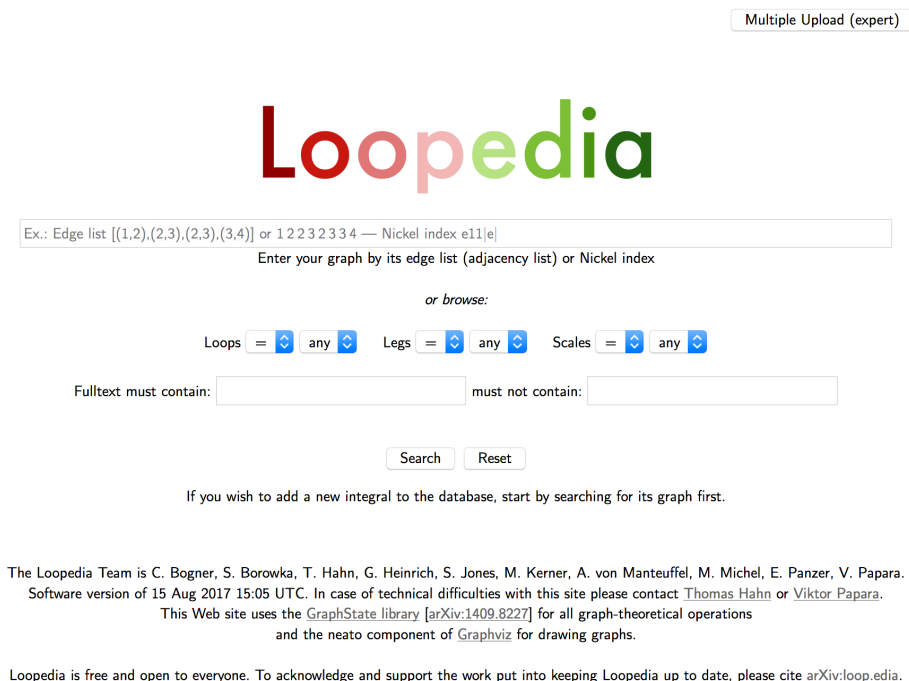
Multiple Upload (expert)

Loopedia

Ex.: Edge list [(1,2),(2,3),(2,3),(3,4)] or 1 2 2 3 2 3 3 4 — Nickel index e11|e|

Enter your graph by its edge list (adjacency list) or Nickel index

or browse:

Loops = any Legs = any Scales = any

Fulltext must contain: must not contain:

Search Reset

If you wish to add a new integral to the database, start by searching for its graph first.

The Loopedia Team is C. Bogner, S. Borowka, T. Hahn, G. Heinrich, S. Jones, M. Kerner, A. von Manteuffel, M. Michel, E. Panzer, V. Papara. Software version of 15 Aug 2017 15:05 UTC. In case of technical difficulties with this site please contact Thomas Hahn or Viktor Papara. This Web site uses the GraphState library [arXiv:1409.8227] for all graph-theoretical operations and the neato component of Graphviz for drawing graphs.

Loopedia is free and open to everyone. To acknowledge and support the work put into keeping Loopedia up to date, please cite arXiv:loop.edia.